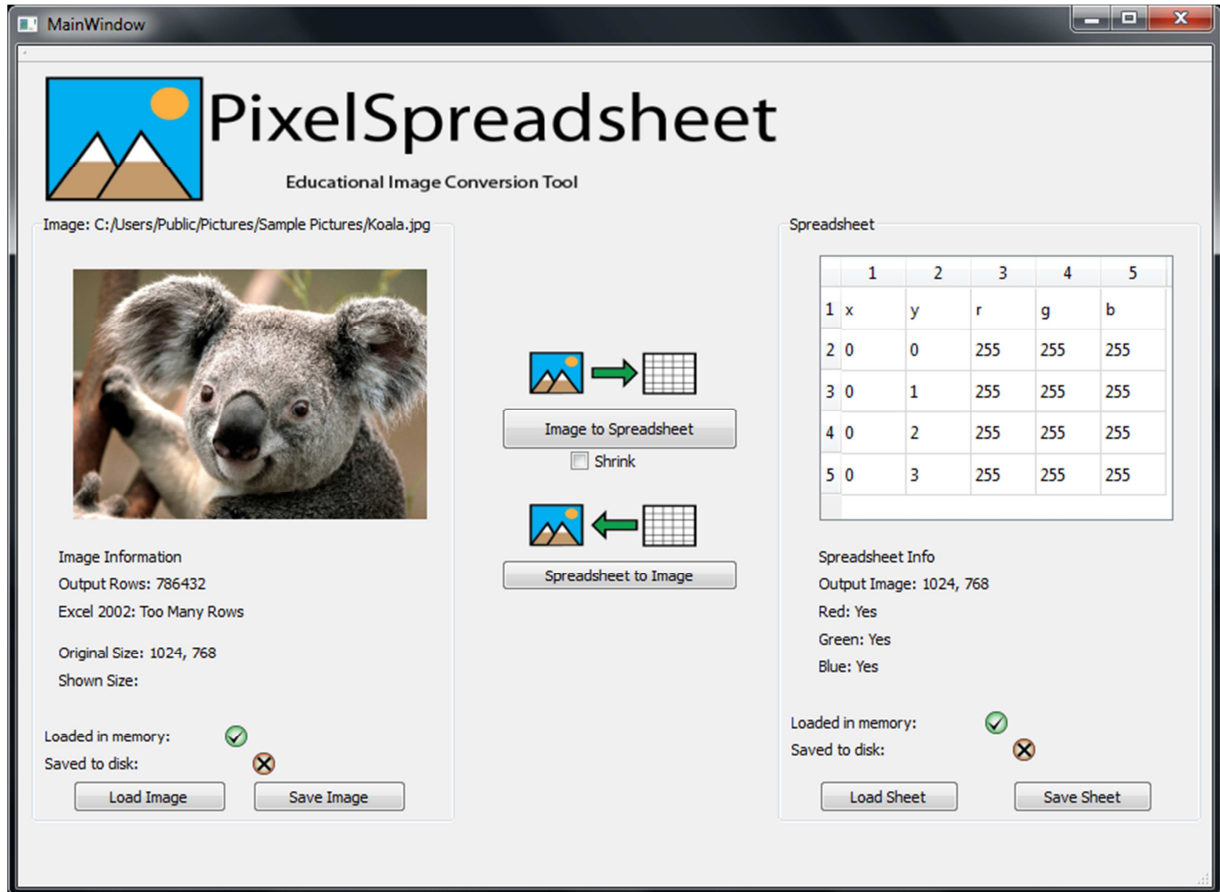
MainWindow

PixelSpreadsheet

Educational Image Conversion Tool

Image: C:/Users/Public/Pictures/Sample Pictures/Koala.jpg

Image Information
Output Rows: 786432
Excel 2002: Too Many Rows

Original Size: 1024, 768
Shown Size:

Loaded in memory:
Saved to disk:

Load Image
Save Image

Image to Spreadsheet
Shrink

Spreadsheet to Image

Spreadsheet

| | 1 | 2 | 3 | 4 | 5 |
|---|---|---|---|---|---|
| 1 | x | y | r | g | b |
| 2 | 0 | 0 | 255 | 255 | 255 |
| 3 | 0 | 1 | 255 | 255 | 255 |
| 4 | 0 | 2 | 255 | 255 | 255 |
| 5 | 0 | 3 | 255 | 255 | 255 |

Spreadsheet Info
Output Image: 1024, 768
Red: Yes
Green: Yes
Blue: Yes

Loaded in memory:
Saved to disk:

Load Sheet
Save Sheet